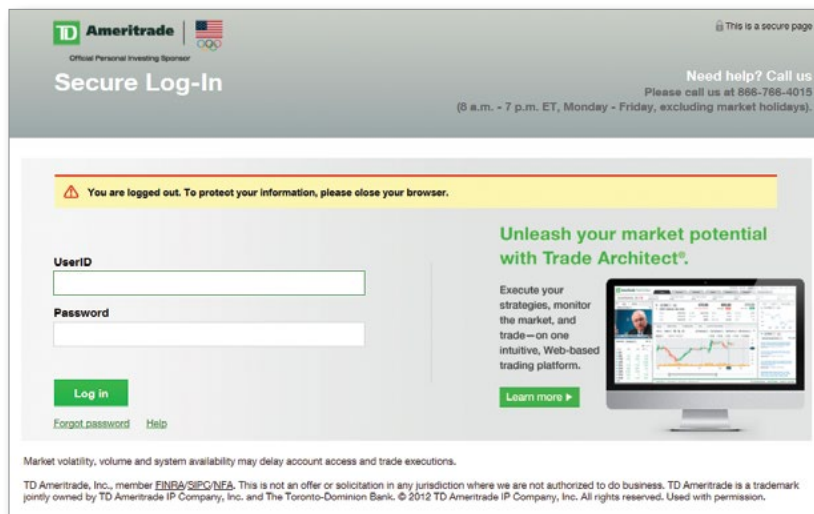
TD Ameritrade

Official Personal Investing Sponsor

This is a secure page

Secure Log-In

Need help? Call us
Please call us at 866-766-4015
(8 a.m. - 7 p.m. ET, Monday - Friday, excluding market holidays).

You are logged out. To protect your information, please close your browser.

UserID

Password

Log in

Forgot password Help

Unleash your market potential with Trade Architect®.

Execute your strategies, monitor the market, and trade—on one intuitive, Web-based trading platform.

Learn more ▸

Market volatility, volume and system availability may delay account access and trade executions.

TD Ameritrade, Inc., member FINRA/SIPC/NFA. This is not an offer or solicitation in any jurisdiction where we are not authorized to do business. TD Ameritrade is a trademark jointly owned by TD Ameritrade IP Company, Inc. and The Toronto-Dominion Bank. © 2012 TD Ameritrade IP Company, Inc. All rights reserved. Used with permission.